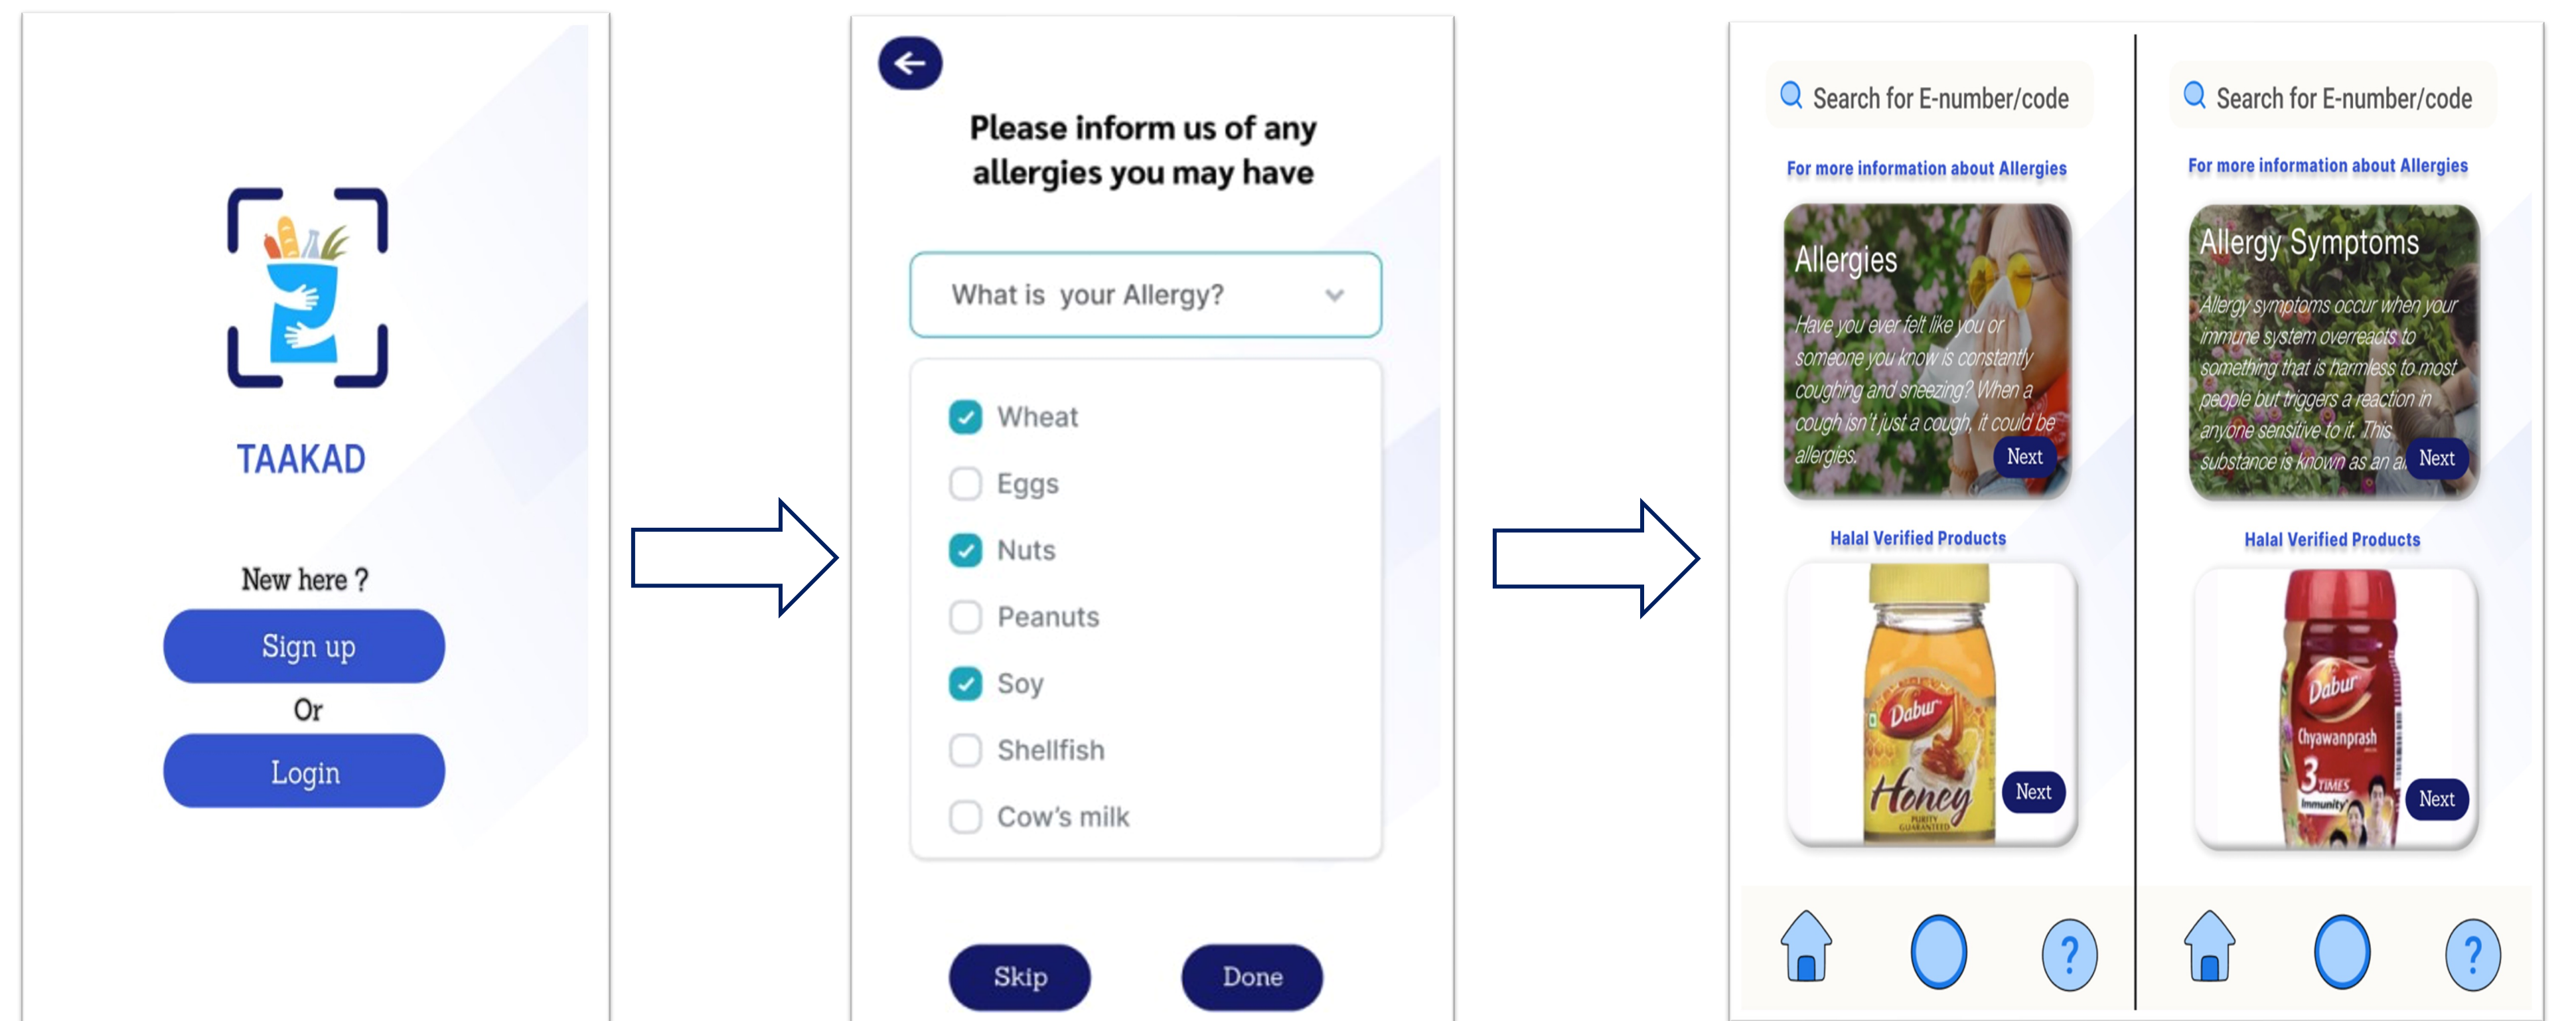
TAAKAD

New here ?

Sign up

Or

Login

Please inform us of any allergies you may have

What is your Allergy?

Wheat

Eggs

Nuts

Peanuts

Soy

Shellfish

Cow's milk

Skip

Done

Search for E-number/code

For more information about Allergies

Allergies

Have you ever felt like you or someone you know is constantly coughing and sneezing? When a cough isn't just a cough, it could be allergies.

Next

Halal Verified Products

Dabur Honey PURITY GUARANTEED

Next

Search for E-number/code

For more information about Allergies

Allergy Symptoms

Allergy symptoms occur when your immune system overreacts to something that is harmless to most people but triggers a reaction in anyone sensitive to it. This substance is known as an a

Next

Halal Verified Products

Dabur Chyawanprash 3 TIMES Immunity

Next

?

?